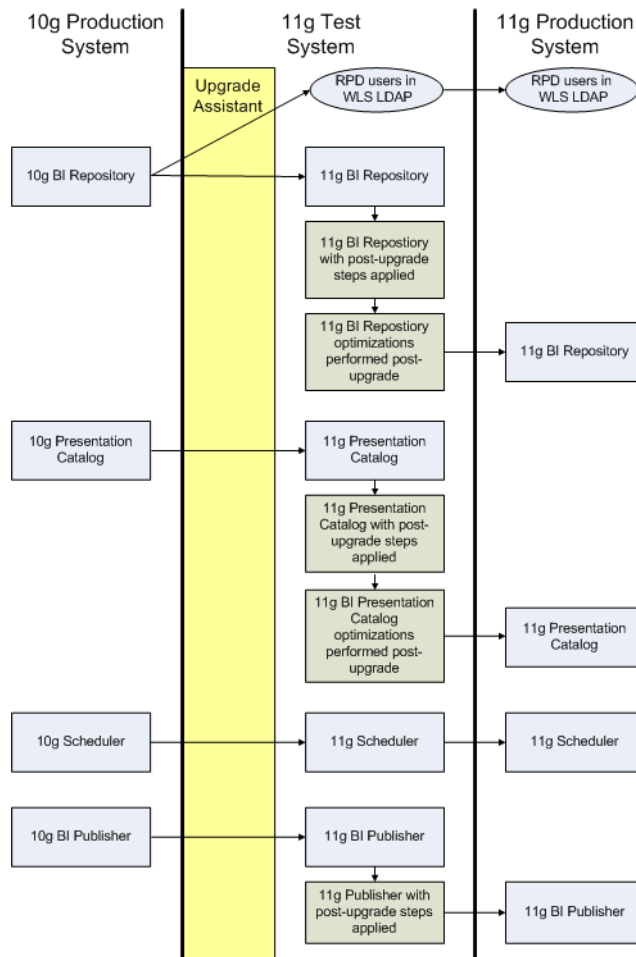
10g Production System

11g Test System

11g Production System

Upgrade Assistant

RPD users in WLS LDAP

RPD users in WLS LDAP

10g BI Repository

11g BI Repository

11g BI Repostiory with post-upgrade steps applied

11g BI Repostiory optimizations performed post-upgrade

11g BI Repository

10g Presentation Catalog

11g Presentation Catalog

11g Presentation Catalog with post-upgrade steps applied

11g BI Presentation Catalog optimizations performed post-upgrade

11g Presentation Catalog

10g Scheduler

11g Scheduler

11g Scheduler

10g BI Publisher

11g BI Publisher

11g Publisher with post-upgrade steps applied

11g BI Publisher